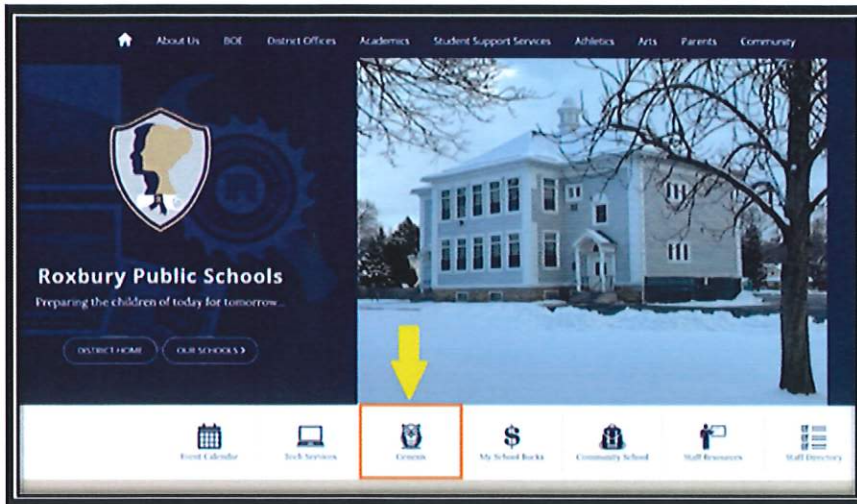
About Us BOE District Offices Academics Student Support Services Athletics Arts Parents Community

Roxbury Public Schools

Preparing the children of today for tomorrow...

DISTRICT HOME OUR SCHOOLS ›

Event Calendar Tech Services Genesis My School Bucks Community School Staff Resources Staff Directory